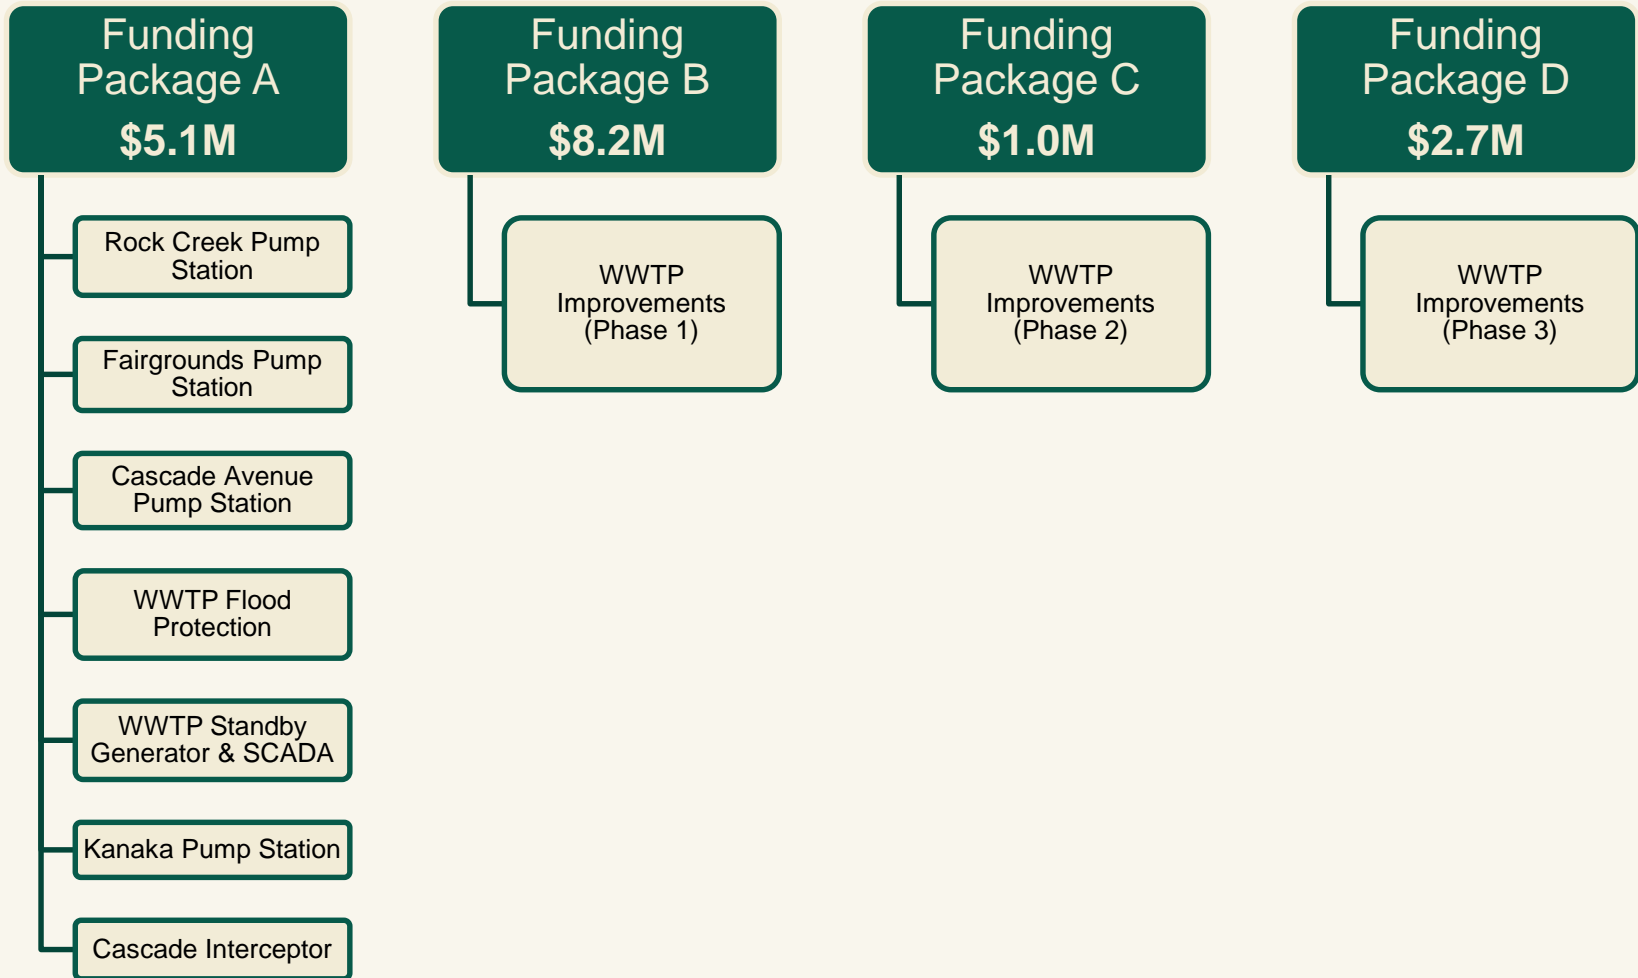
Funding Package A
$5.1M

Rock Creek Pump Station

Fairgrounds Pump Station

Cascade Avenue Pump Station

WWTP Flood Protection

WWTP Standby Generator & SCADA

Kanaka Pump Station

Cascade Interceptor

Funding Package B
$8.2M

WWTP Improvements (Phase 1)

Funding Package C
$1.0M

WWTP Improvements (Phase 2)

Funding Package D
$2.7M

WWTP Improvements (Phase 3)